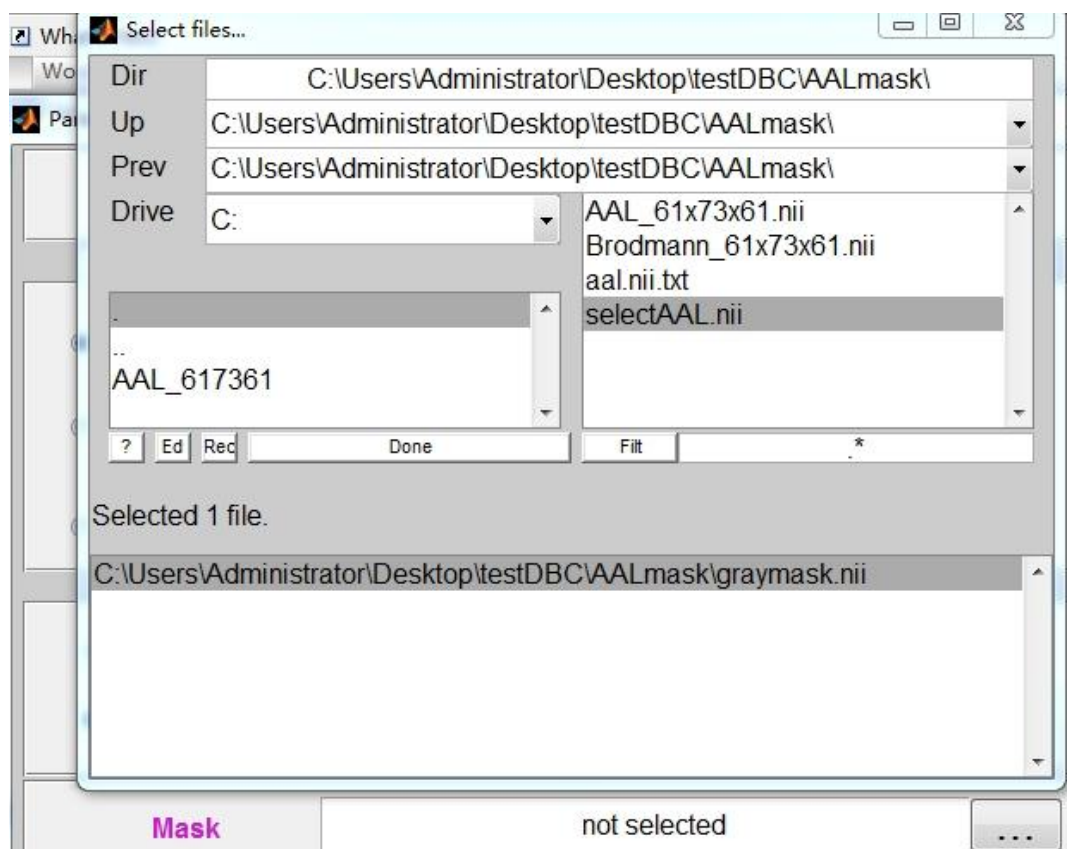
Wh
Wo
Pa
Select files...

Dir C:\Users\Administrator\Desktop\testDBC\AALmask\
Up C:\Users\Administrator\Desktop\testDBC\AALmask\
Prev C:\Users\Administrator\Desktop\testDBC\AALmask\
Drive C:

.
..
AAL_617361

AAL_61x73x61.nii
Brodmann_61x73x61.nii
aal.nii.txt
selectAAL.nii

? Ed Red Done
Filt .*

Selected 1 file.

C:\Users\Administrator\Desktop\testDBC\AALmask\graymask.nii

Mask not selected ...